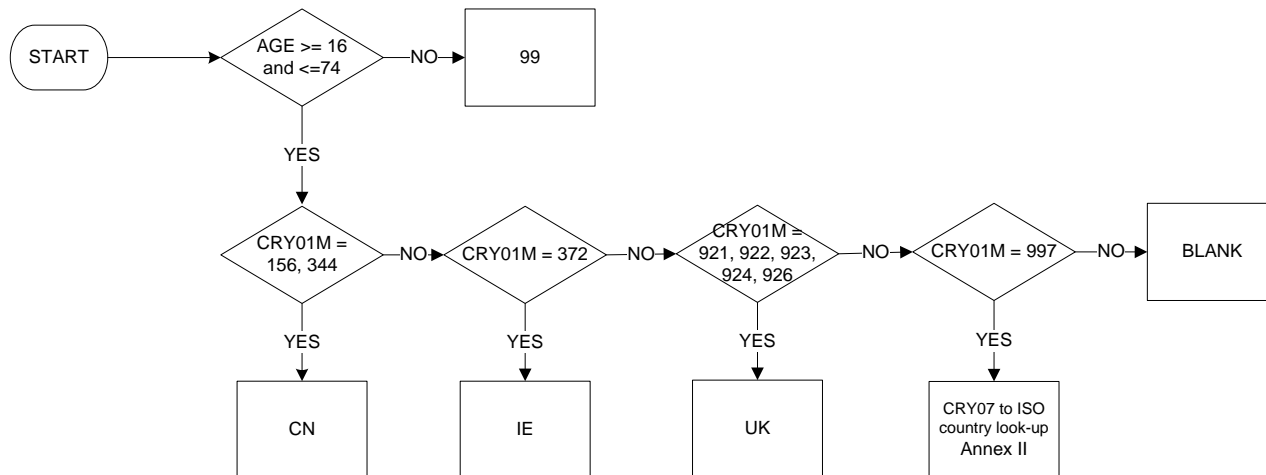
START

AGE >= 16 and <=74

NO

99

YES

CRY01M = 156, 344

NO

CRY01M = 372

NO

CRY01M = 921, 922, 923, 924, 926

NO

CRY01M = 997

NO

BLANK

YES

CN

YES

IE

YES

UK

YES

CRY07 to ISO country look-up Annex II